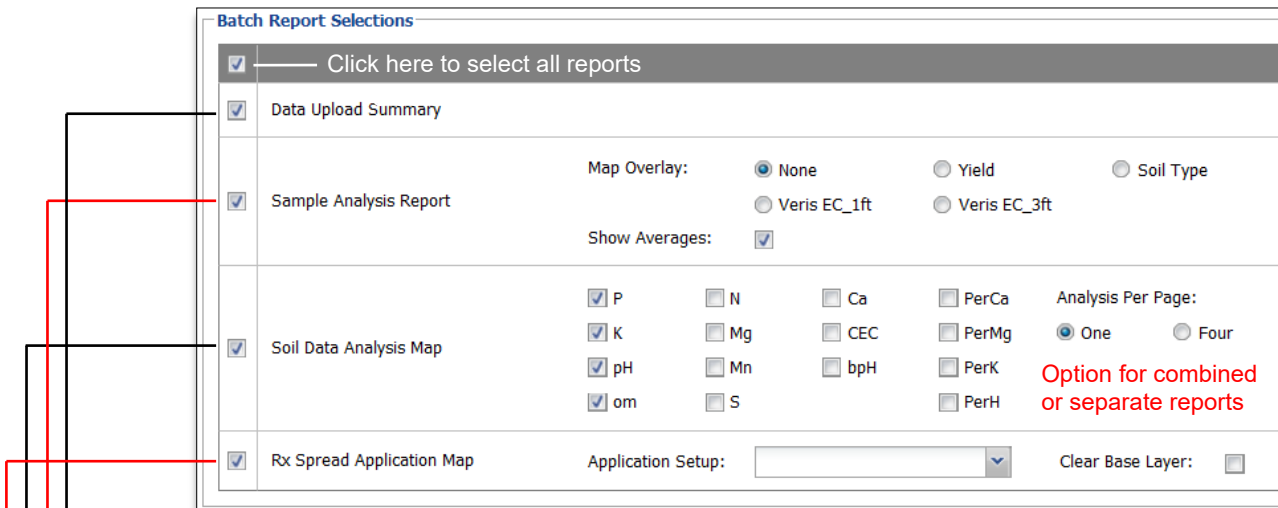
Batch Report Selections

Click here to select all reports

Data Upload Summary

Sample Analysis Report

Map Overlay: None Yield Soil Type

Veris EC_1ft Veris EC_3ft

Show Averages:

Soil Data Analysis Map

P N Ca PerCa

K Mg CEC PerMg

pH Mn bpH PerK

om S PerH

Analysis Per Page:

One Four

Option for combined or separate reports

Rx Spread Application Map

Application Setup:

Clear Base Layer: